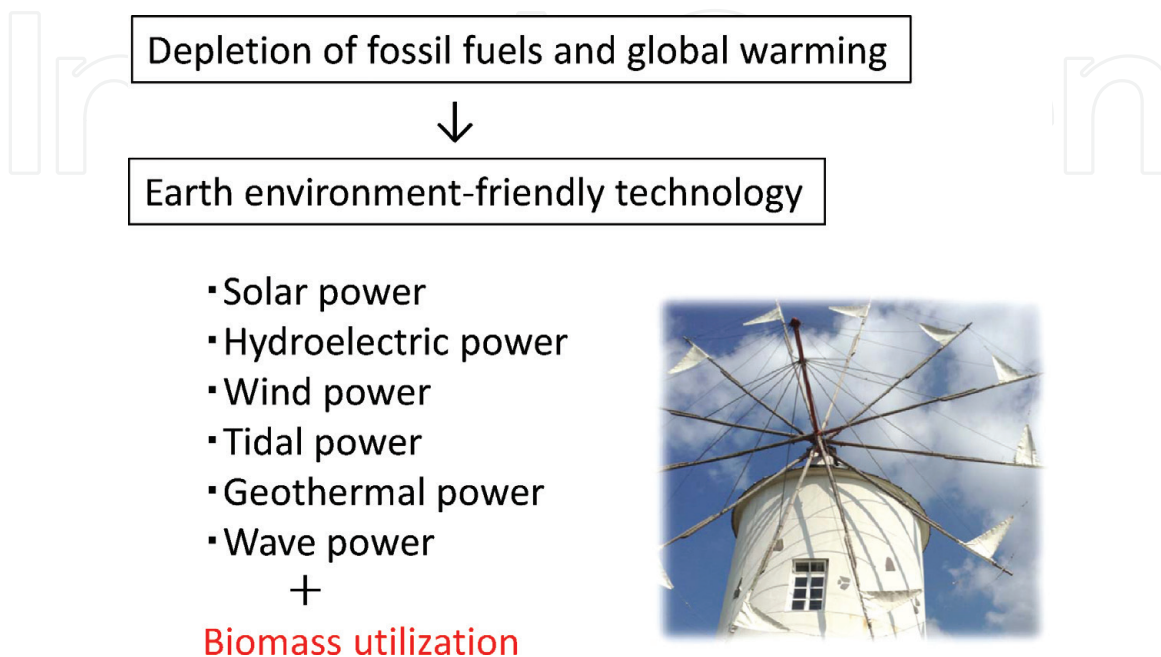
Depletion of fossil fuels and global warming

↓

Earth environment-friendly technology

・Solar power
・Hydroelectric power
・Wind power
・Tidal power
・Geothermal power
・Wave power
+
Biomass utilization